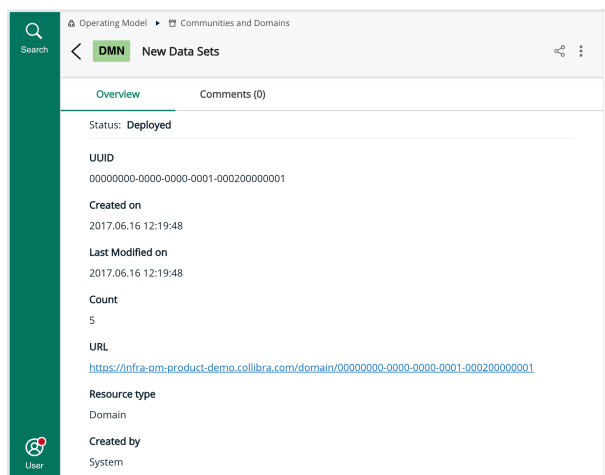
Search

Operating Model ▸ Communities and Domains

DMN New Data Sets

Overview

Comments (0)

Status: Deployed

UUID

00000000-0000-0000-0001-000200000001

Created on

2017.06.16 12:19:48

Last Modified on

2017.06.16 12:19:48

Count

5

URL

https://infra-pm-product-demo.collibra.com/domain/00000000-0000-0000-0001-000200000001

Resource type

Domain

Created by

System

User